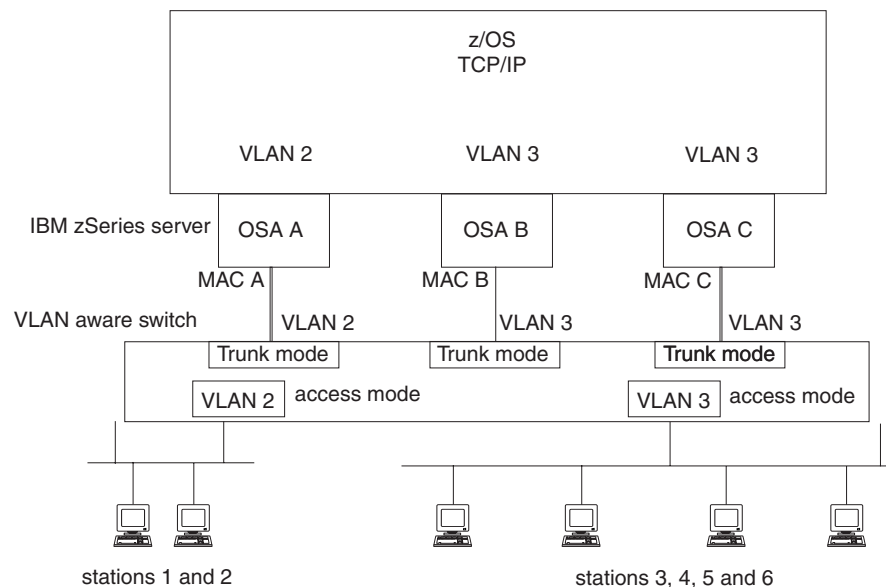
z/OS
TCP/IP

VLAN 2

VLAN 3

VLAN 3

IBM zSeries server

OSA A

OSA B

OSA C

MAC A

MAC B

MAC C

VLAN aware switch

VLAN 2

VLAN 3

VLAN 3

Trunk mode

Trunk mode

Trunk mode

VLAN 2

access mode

VLAN 3

access mode

stations 1 and 2

stations 3, 4, 5 and 6